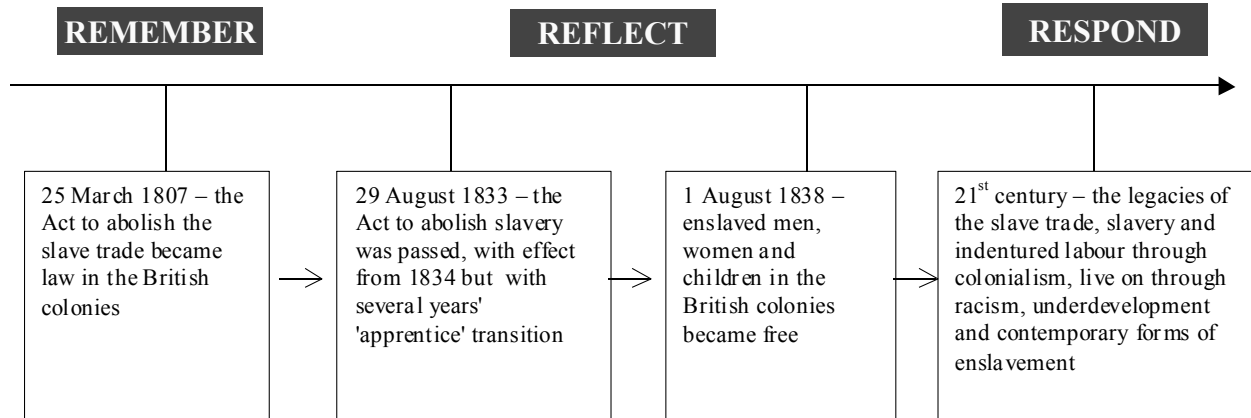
REMEMBER

REFLECT

RESPOND

25 March 1807 – the Act to abolish the slave trade became law in the British colonies

29 August 1833 – the Act to abolish slavery was passed, with effect from 1834 but with several years' 'apprentice' transition

1 August 1838 – enslaved men, women and children in the British colonies became free

$21^{st}$ century – the legacies of the slave trade, slavery and indentured labour through colonialism, live on through racism, underdevelopment and contemporary forms of enslavement